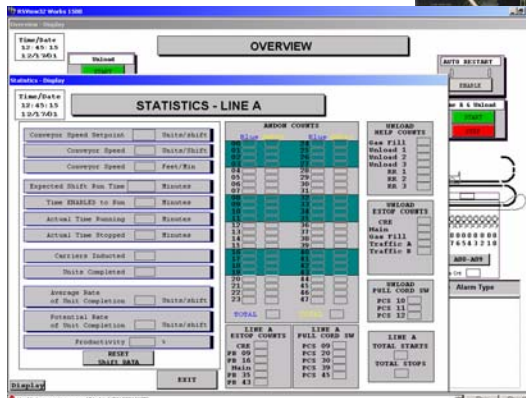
RSView32 Works 1500
Overview - Display
Time/Date 12:45:15 12/1/?01
Unload
OVERVIEW
AUTO RESTART
ENABLE
Statistics - Display
Time/Date 12:45:15 12/1/?01
STATISTICS - LINE A
Conveyor Speed Setpoint Units/Shift
Conveyor Speed Units/Shift
Conveyor Speed Feet/Min
Expected Shift Run Time Minutes
Time ENABLED to Run Minutes
Actual Time Running Minutes
Actual Time Stopped Minutes
Carriers Inducted
Units Completed
Average Rate of Unit Completion Units/Shift
Potential Rate of Unit Completion Units/Shift
Productivity %
RESET SHIFT DATA
EXIT
ANDON COUNTS
Blue
Blue
01
02
03
04
05
06
07
08
09
10
11
12
13
14
15
16
17
18
19
20
21
22
23
24
25
26
27
28
29
30
31
32
33
34
35
36
37
38
39
40
41
42
43
44
45
46
47
TOTAL
TOTAL
UNLOAD HELP COUNTS
Gas Fill
Unload 1
Unload 2
Unload 3
RR 1
RR 2
RR 3
UNLOAD ESTOP COUNTS
CRE
Main
Gas Fill
Traffic A
Traffic B
UNLOAD PULL CORD SW
PCS 10
PCS 11
PCS 12
LINE A ESTOP COUNTS
CRE
PB 09
PB 16
Main
PB 35
PB 43
LINE A PULL CORD SW
PCS 09
PCS 20
PCS 30
PCS 39
PCS 45
LINE A TOTAL STARTS
TOTAL STOPS
START
STOP
76543210
ADD-ADV
Alarm Type
Display